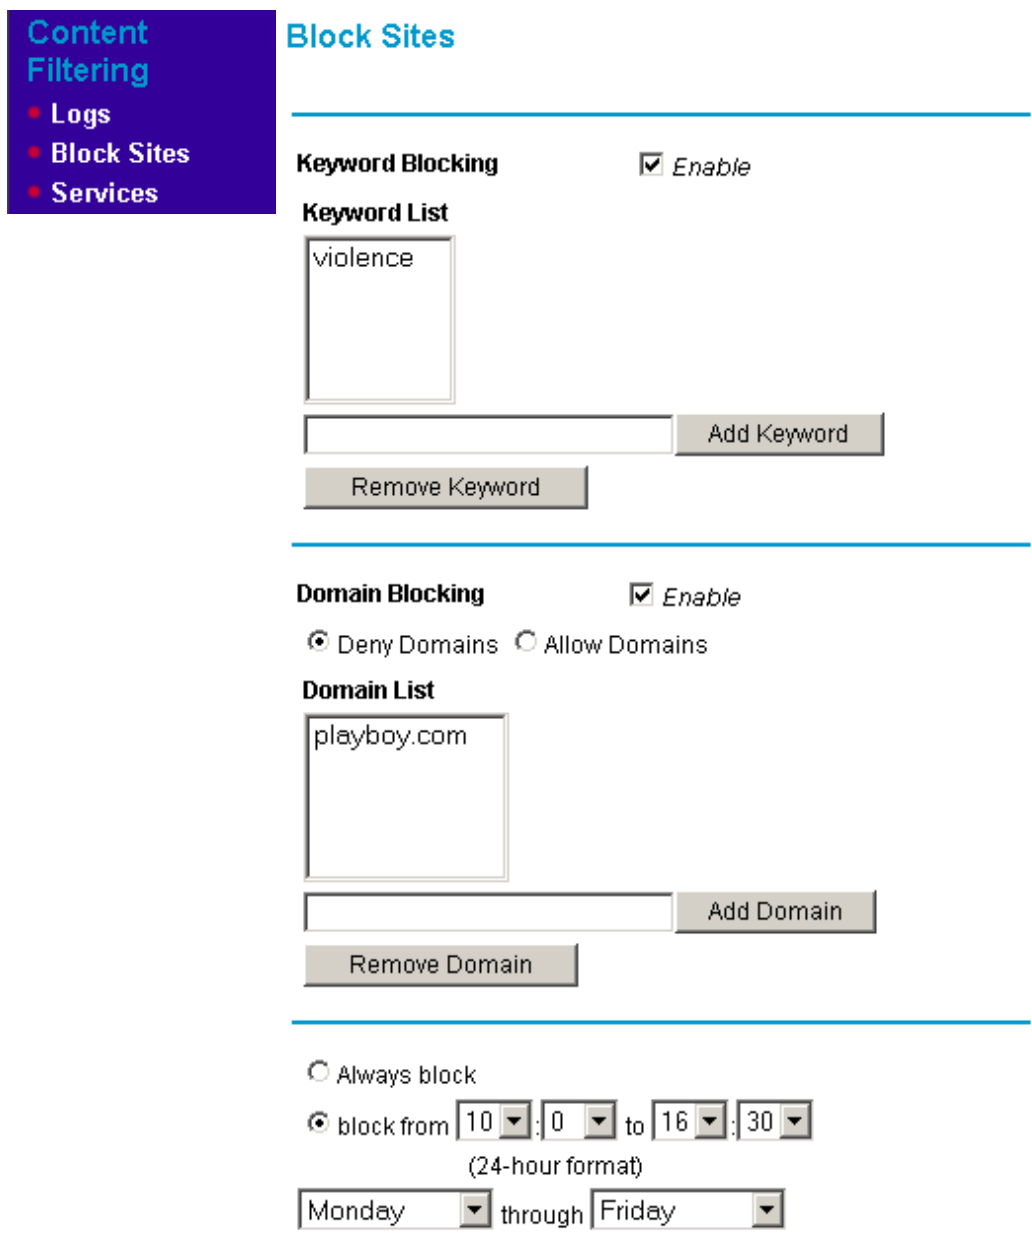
Content Filtering
Logs
Block Sites
Services

Block Sites

Keyword Blocking Enable

Keyword List

violence

Add Keyword

Remove Keyword

Domain Blocking Enable

Deny Domains Allow Domains

Domain List

playboy.com

Add Domain

Remove Domain

Always block

block from 10 : 0 to 16 : 30

(24-hour format)

Monday through Friday